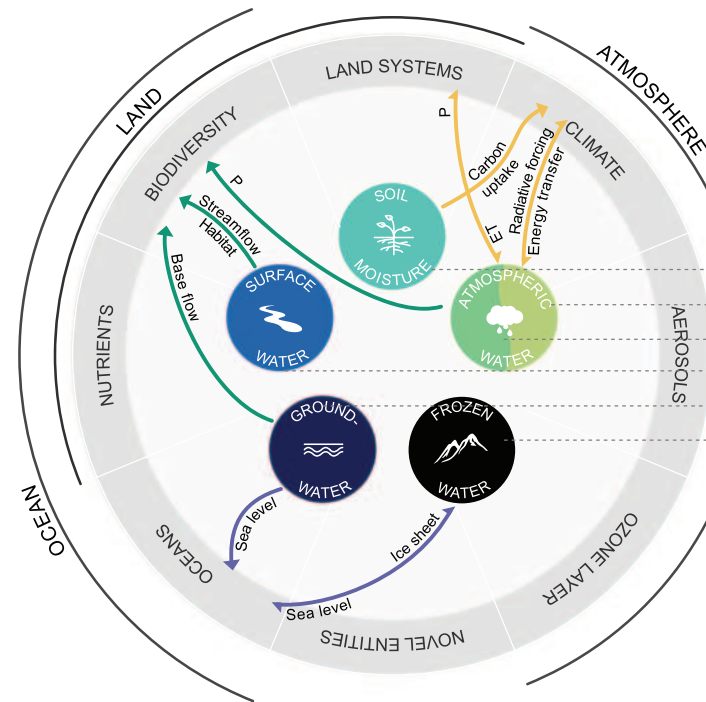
LAND

ATMOSPHERE

OCEAN

LAND SYSTEMS

CLIMATE

AEROSOLS

OZONE LAYER

NOVEL ENTITIES

OCEANS

NUTRIENTS

BIODIVERSITY

SOIL MOISTURE

ATMOSPHERIC WATER

SURFACE WATER

GROUND-WATER

FROZEN WATER

P

P

Carbon uptake

ET

Radiative forcing

Energy transfer

Streamflow

Habitat

Base flow

Sea level

Ice sheet

Sea level